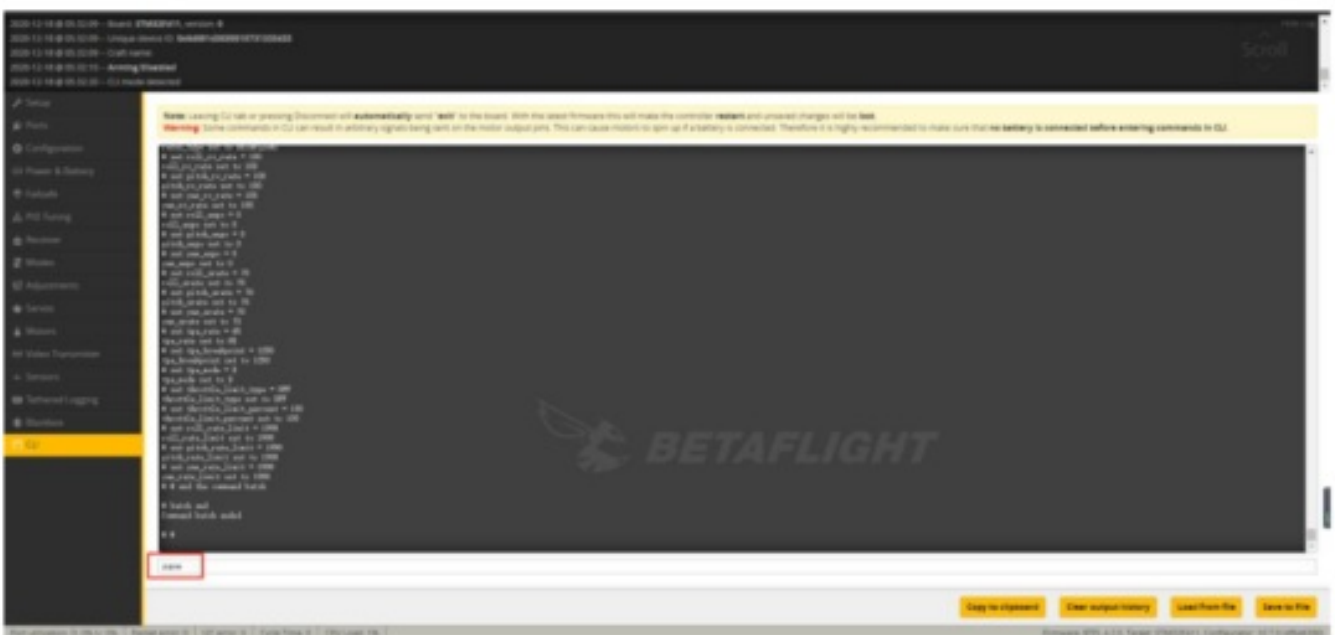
2020-12-18 @ 05:02:09 -- Board: STM32F411, version: 0
2020-12-18 @ 05:02:09 -- Unique device ID: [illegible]
2020-12-18 @ 05:02:09 -- Craft name:
2020-12-18 @ 05:02:15 -- Arming Disabled
2020-12-18 @ 05:02:30 -- CLI mode detected

Hide Log
Scroll

Setup
Ports
Configuration
Power & Battery
Failsafe
PID Tuning
Receiver
Modes
Adjustments
Servos
Motors
Video Transmitter
Sensors
Tethered Logging
Blackbox
CLI

Note: Leaving CLI tab or pressing Disconnect will automatically send "exit" to the board. With the latest firmware this will make the controller restart and unsaved changes will be lost.
Warning: Some commands in CLI can result in arbitrary signals being sent on the motor output pins. This can cause motors to spin up if a battery is connected. Therefore it is highly recommended to make sure that no battery is connected before entering commands in CLI.

# set roll_rc_rate = 100
roll_rc_rate set to 100
# set pitch_rc_rate = 100
pitch_rc_rate set to 100
# set yaw_rc_rate = 100
yaw_rc_rate set to 100
# set roll_expo = 0
roll_expo set to 0
# set pitch_expo = 0
pitch_expo set to 0
# set yaw_expo = 0
yaw_expo set to 0
# set roll_srate = 70
roll_srate set to 70
# set pitch_srate = 70
pitch_srate set to 70
# set yaw_srate = 70
yaw_srate set to 70
# set tpa_rate = 65
tpa_rate set to 65
# set tpa_breakpoint = 1250
tpa_breakpoint set to 1250
# set tpa_mode = D
tpa_mode set to D
# set throttle_limit_type = OFF
throttle_limit_type set to OFF
# set throttle_limit_percent = 100
throttle_limit_percent set to 100
# set roll_rate_limit = 1998
roll_rate_limit set to 1998
# set pitch_rate_limit = 1998
pitch_rate_limit set to 1998
# set yaw_rate_limit = 1998
yaw_rate_limit set to 1998
# # end the command batch

# batch end
Command batch ended

# #

BETAFLIGHT

save

Copy to clipboard
Clear output history
Load from file
Save to file

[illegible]